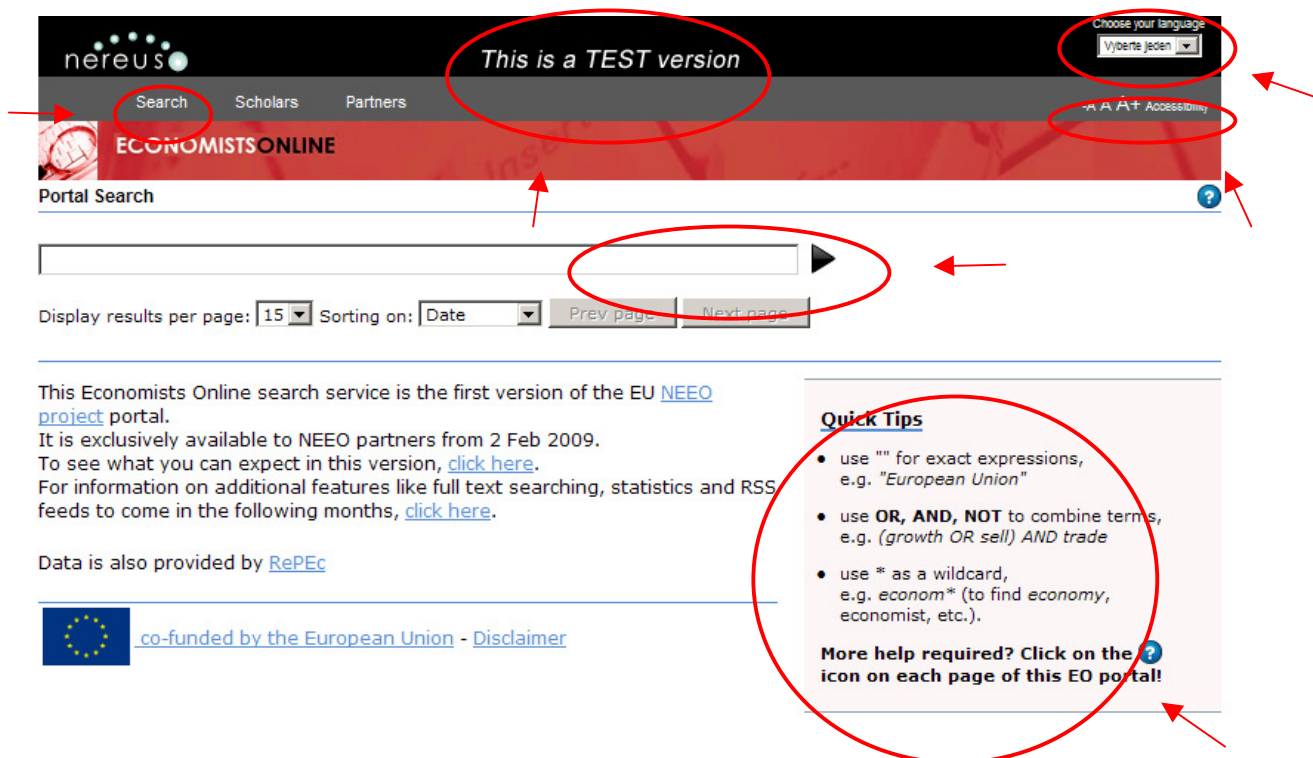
nereus

This is a TEST version

Choose your language
Vyberte jeden

Search Scholars Partners

-A A A+ Accessibility

ECONOMISTSONLINE

Portal Search

Display results per page: 15 Sorting on: Date Prev page Next page

This Economists Online search service is the first version of the EU NEEO project portal.
It is exclusively available to NEEO partners from 2 Feb 2009.
To see what you can expect in this version, click here.
For information on additional features like full text searching, statistics and RSS feeds to come in the following months, click here.

Data is also provided by RePEc

co-funded by the European Union - Disclaimer

Quick Tips

• use "" for exact expressions, e.g. "European Union"

• use OR, AND, NOT to combine terms, e.g. (growth OR sell) AND trade

• use * as a wildcard, e.g. econom* (to find economy, economist, etc.).

More help required? Click on the icon on each page of this EO portal!